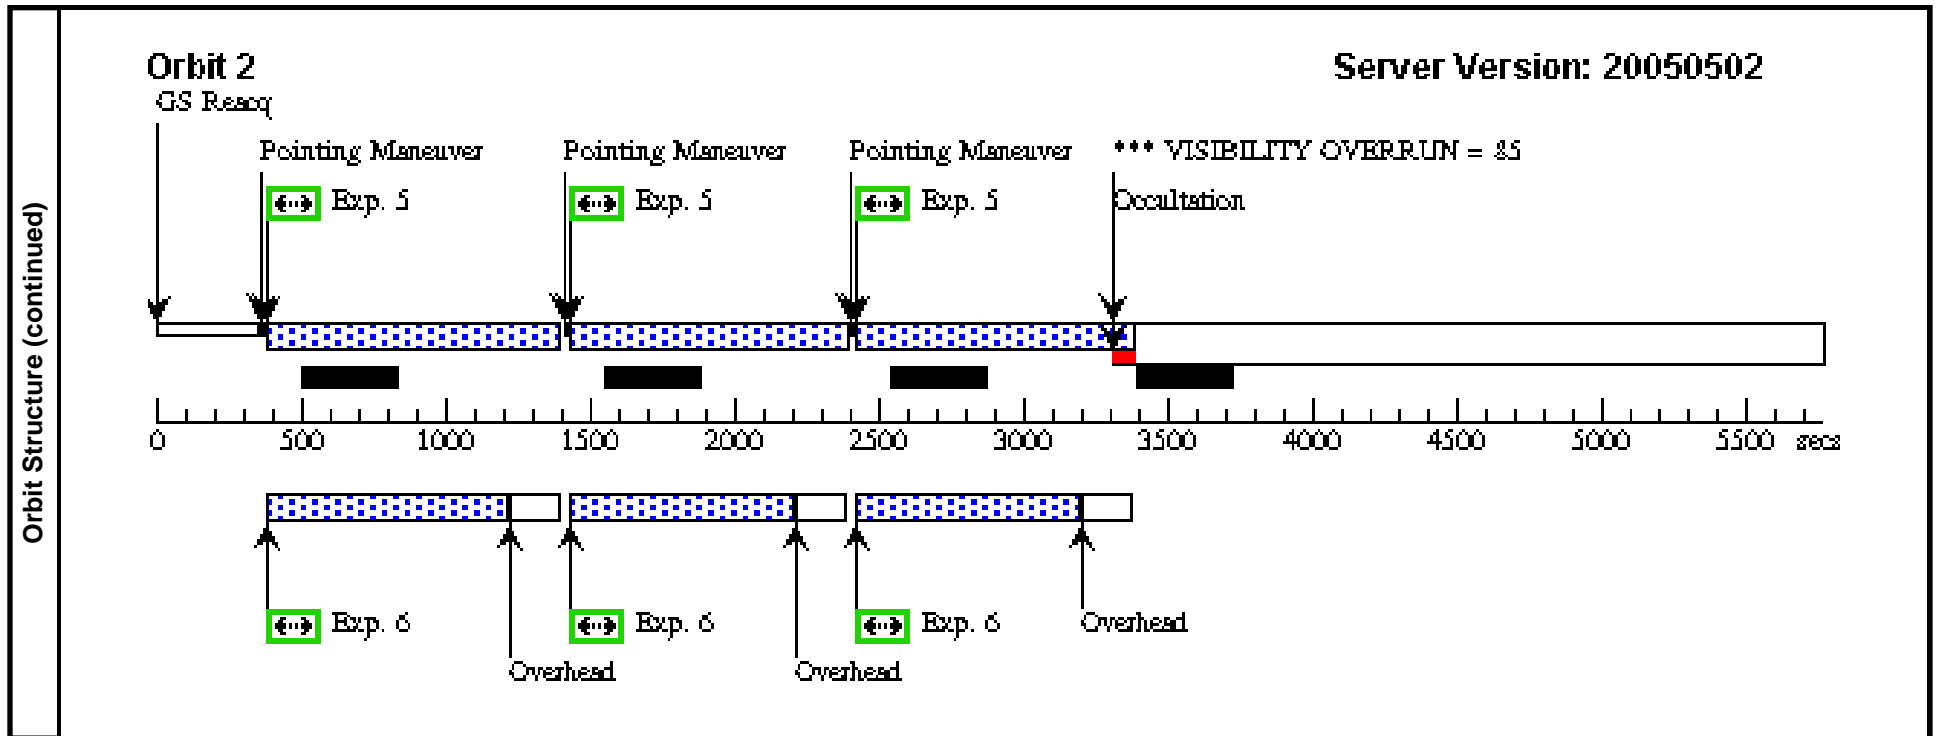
Orbit Structure (continued)

Orbit 2

Server Version: 20050502

GS Reacq

Pointing Maneuver

Pointing Maneuver

Pointing Maneuver

*** VISIBILITY OVERRUN = 85

Exp. 5

Exp. 5

Exp. 5

Occultation

0 500 1000 1500 2000 2500 3000 3500 4000 4500 5000 5500 secs

Exp. 6

Exp. 6

Exp. 6

Overhead

Overhead

Overhead